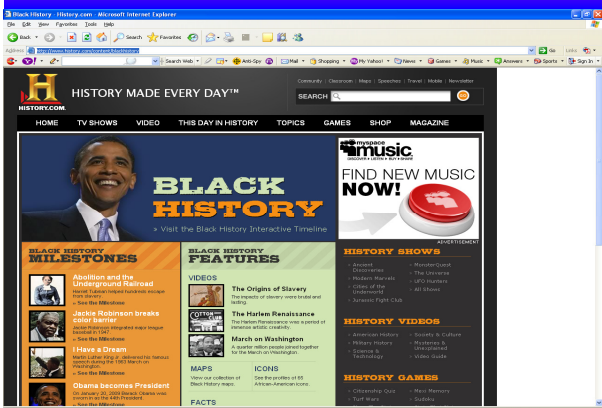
Black History - History.com - Microsoft Internet Explorer

File Edit View Favorites Tools Help

Back Search Favorites

Address http://www.history.com/content/blackhistory

Go Links

Search Web Anti-Spy Mail Shopping My Yahoo! News Games Music Answers Sports Sign In

Community | Classroom | Maps | Speeches | Travel | Mobile | Newsletter

HISTORY.COM

HISTORY MADE EVERY DAY™

SEARCH

HOME TV SHOWS VIDEO THIS DAY IN HISTORY TOPICS GAMES SHOP MAGAZINE

BLACK HISTORY

» Visit the Black History Interactive Timeline

myspace music
DISCOVER • LISTEN • BUY • SHARE

FIND NEW MUSIC NOW!

ADVERTISEMENT

BLACK HISTORY MILESTONES

Abolition and the Underground Railroad
Harriet Tubman helped hundreds escape from slavery.
» See the Milestone

Jackie Robinson breaks color barrier
Jackie Robinson integrated major league baseball in 1947.
» See the Milestone

I Have a Dream
Martin Luther King Jr. delivered his famous speech during the 1963 March on Washington.
» See the Milestone

Obama becomes President
On January 20, 2009 Barack Obama was sworn in as the 44th President.
» See the Milestone

BLACK HISTORY FEATURES

VIDEOS

The Origins of Slavery
The impacts of slavery were brutal and lasting.

The Harlem Renaissance
The Harlem Renaissance was a period of immense artistic creativity.

March on Washington
A quarter million people joined together for the March on Washington.

MAPS
View our collection of Black History maps.

ICONS
See the profiles of 65 African-American icons.

FACTS

HISTORY SHOWS

Ancient Discoveries
Modern Marvels
Cities of the Underworld
Jurassic Fight Club
MonsterQuest
The Universe
UFO Hunters
All Shows

HISTORY VIDEOS

American History
Military History
Science & Technology
Society & Culture
Mysteries & Unexplained
Video Guide

HISTORY GAMES

Citizenship Quiz
Turf Wars
Mini Memory
Sudoku